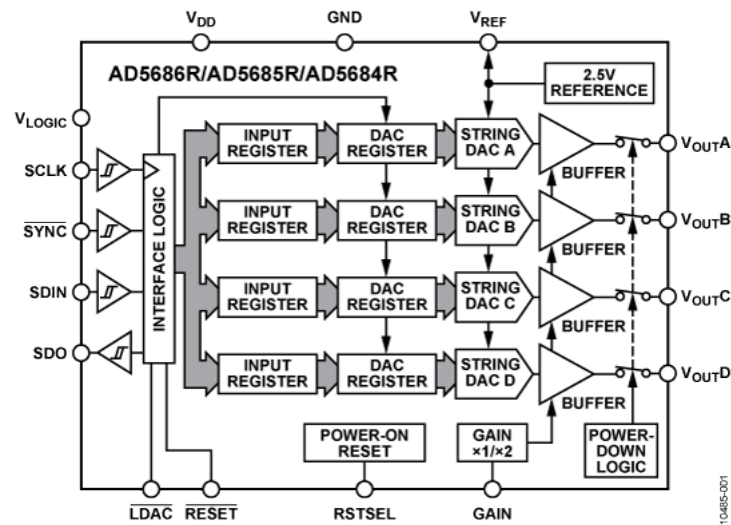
$V_{DD}$ GND $V_{REF}$

AD5686R/AD5685R/AD5684R

2.5V REFERENCE

$V_{LOGIC}$

SCLK

$\overline{SYNC}$

SDIN

SDO

INTERFACE LOGIC

INPUT REGISTER
DAC REGISTER
STRING DAC A
BUFFER
$V_{OUT}A$

INPUT REGISTER
DAC REGISTER
STRING DAC B
BUFFER
$V_{OUT}B$

INPUT REGISTER
DAC REGISTER
STRING DAC C
BUFFER
$V_{OUT}C$

INPUT REGISTER
DAC REGISTER
STRING DAC D
BUFFER
$V_{OUT}D$

POWER-ON RESET

GAIN ×1/×2

POWER-DOWN LOGIC

$\overline{LDAC}$ $\overline{RESET}$ RSTSEL GAIN

10485-001